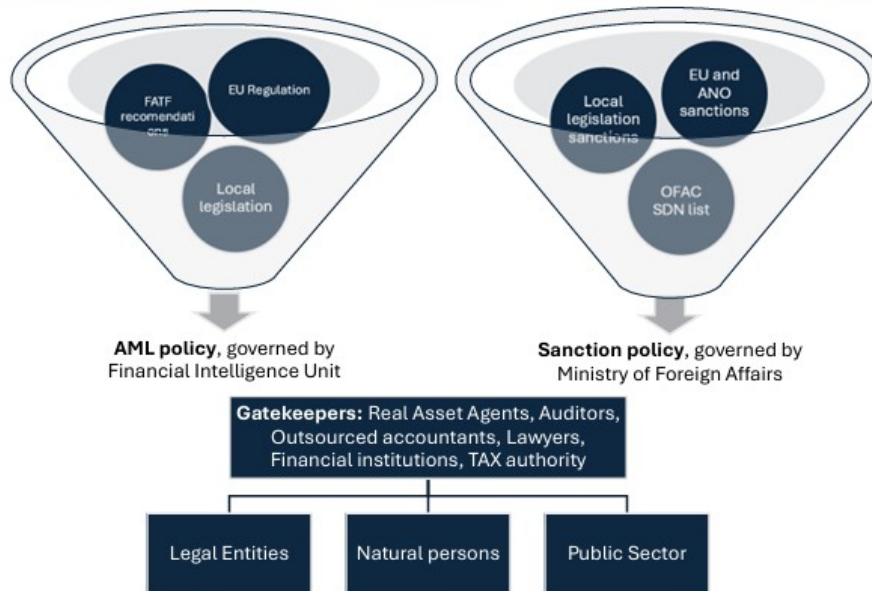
FATF recomendations

EU Regulation

Local legislation

Local legislation sanctions

EU and ANO sanctions

OFAC SDN list

**AML policy**, governed by Financial Intelligence Unit

**Sanction policy**, governed by Ministry of Foreign Affairs

**Gatekeepers:** Real Asset Agents, Auditors, Outsourced accountants, Lawyers, Financial institutions, TAX authority

Legal Entities

Natural persons

Public Sector